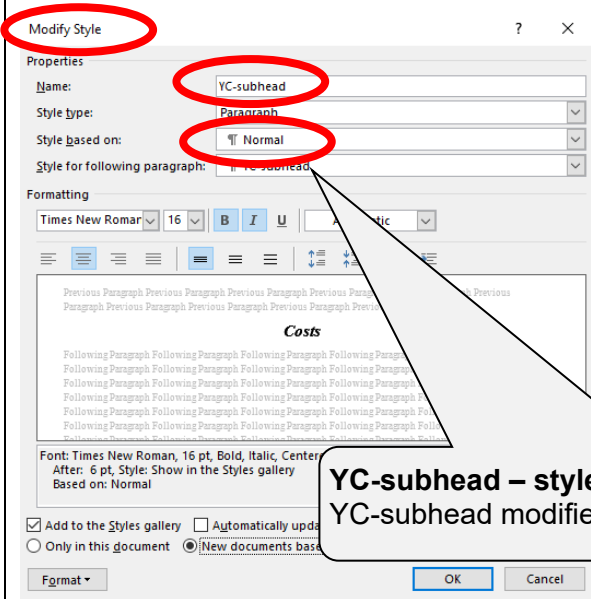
Modify Style

?
×

Properties

Name: YC-subhead

Style type: Paragraph

Style based on: ¶ Normal

Style for following paragraph: ¶ YC-subhead

Formatting

Times New Roman 16 B I U A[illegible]tic

Previous Paragraph Previous Paragraph Previous Paragraph Previous Paragraph Previous Paragraph Previous Paragraph Previous Paragraph Previous Paragraph Previous Paragraph Previous Paragraph Previous Paragraph Previous Paragraph Previous Paragraph Previous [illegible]

Costs

Following Paragraph Following Paragraph Following Paragraph Following Paragraph Following Paragraph Following Paragraph Following Paragraph Following Paragraph Following Paragraph Following Paragraph Following Paragraph Following Paragraph Following Paragraph Following Paragraph Following Paragraph Following Paragraph Following Paragraph Following Paragraph Following Paragraph Following Paragraph Following Paragraph Following Paragraph Following Paragraph Following Paragraph Following Paragraph Following Paragraph Following Paragraph Follo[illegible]

Font: Times New Roman, 16 pt, Bold, Italic, Center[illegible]
After: 6 pt, Style: Show in the Styles gallery
Based on: Normal

YC-subhead – style
YC-subhead modifie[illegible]

Add to the Styles gallery
Automatically upda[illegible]

Only in this document
New documents base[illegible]

Format ▾

OK

Cancel